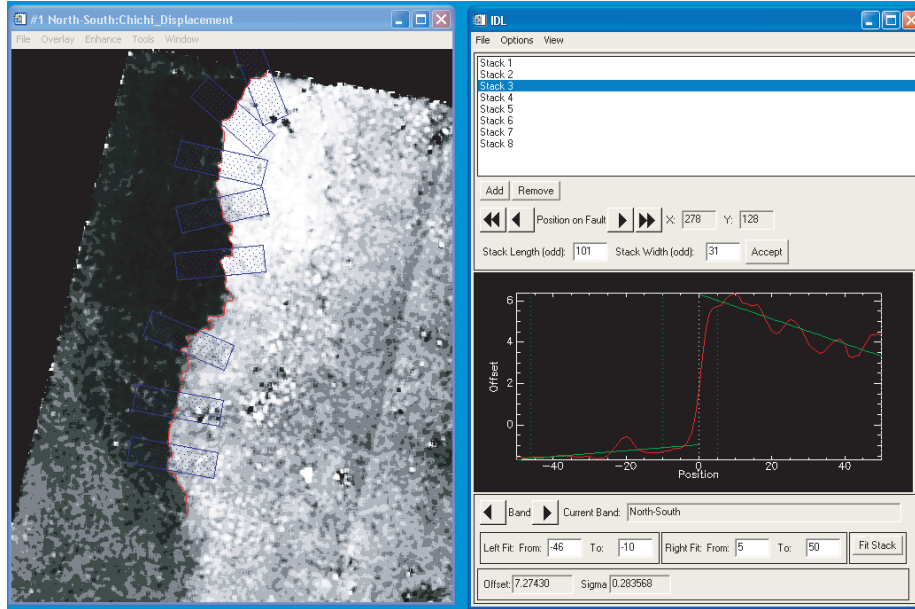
#1 North-South:Chichi_Displacement
File Overlay Enhance Tools Window

IDL
File Options View
Stack 1
Stack 2
Stack 3
Stack 4
Stack 5
Stack 6
Stack 7
Stack 8
Add Remove
Position on Fault X: 278 Y: 128
Stack Length (odd): 101 Stack Width (odd): 31 Accept

6
4
2
0
Offset
-40 -20 0 20 40
Position

Band Current Band: North-South
Left Fit: From: -46 To: -10 Right Fit: From: 5 To: 50 Fit Stack
Offset: 7.27430 Sigma 0.283568